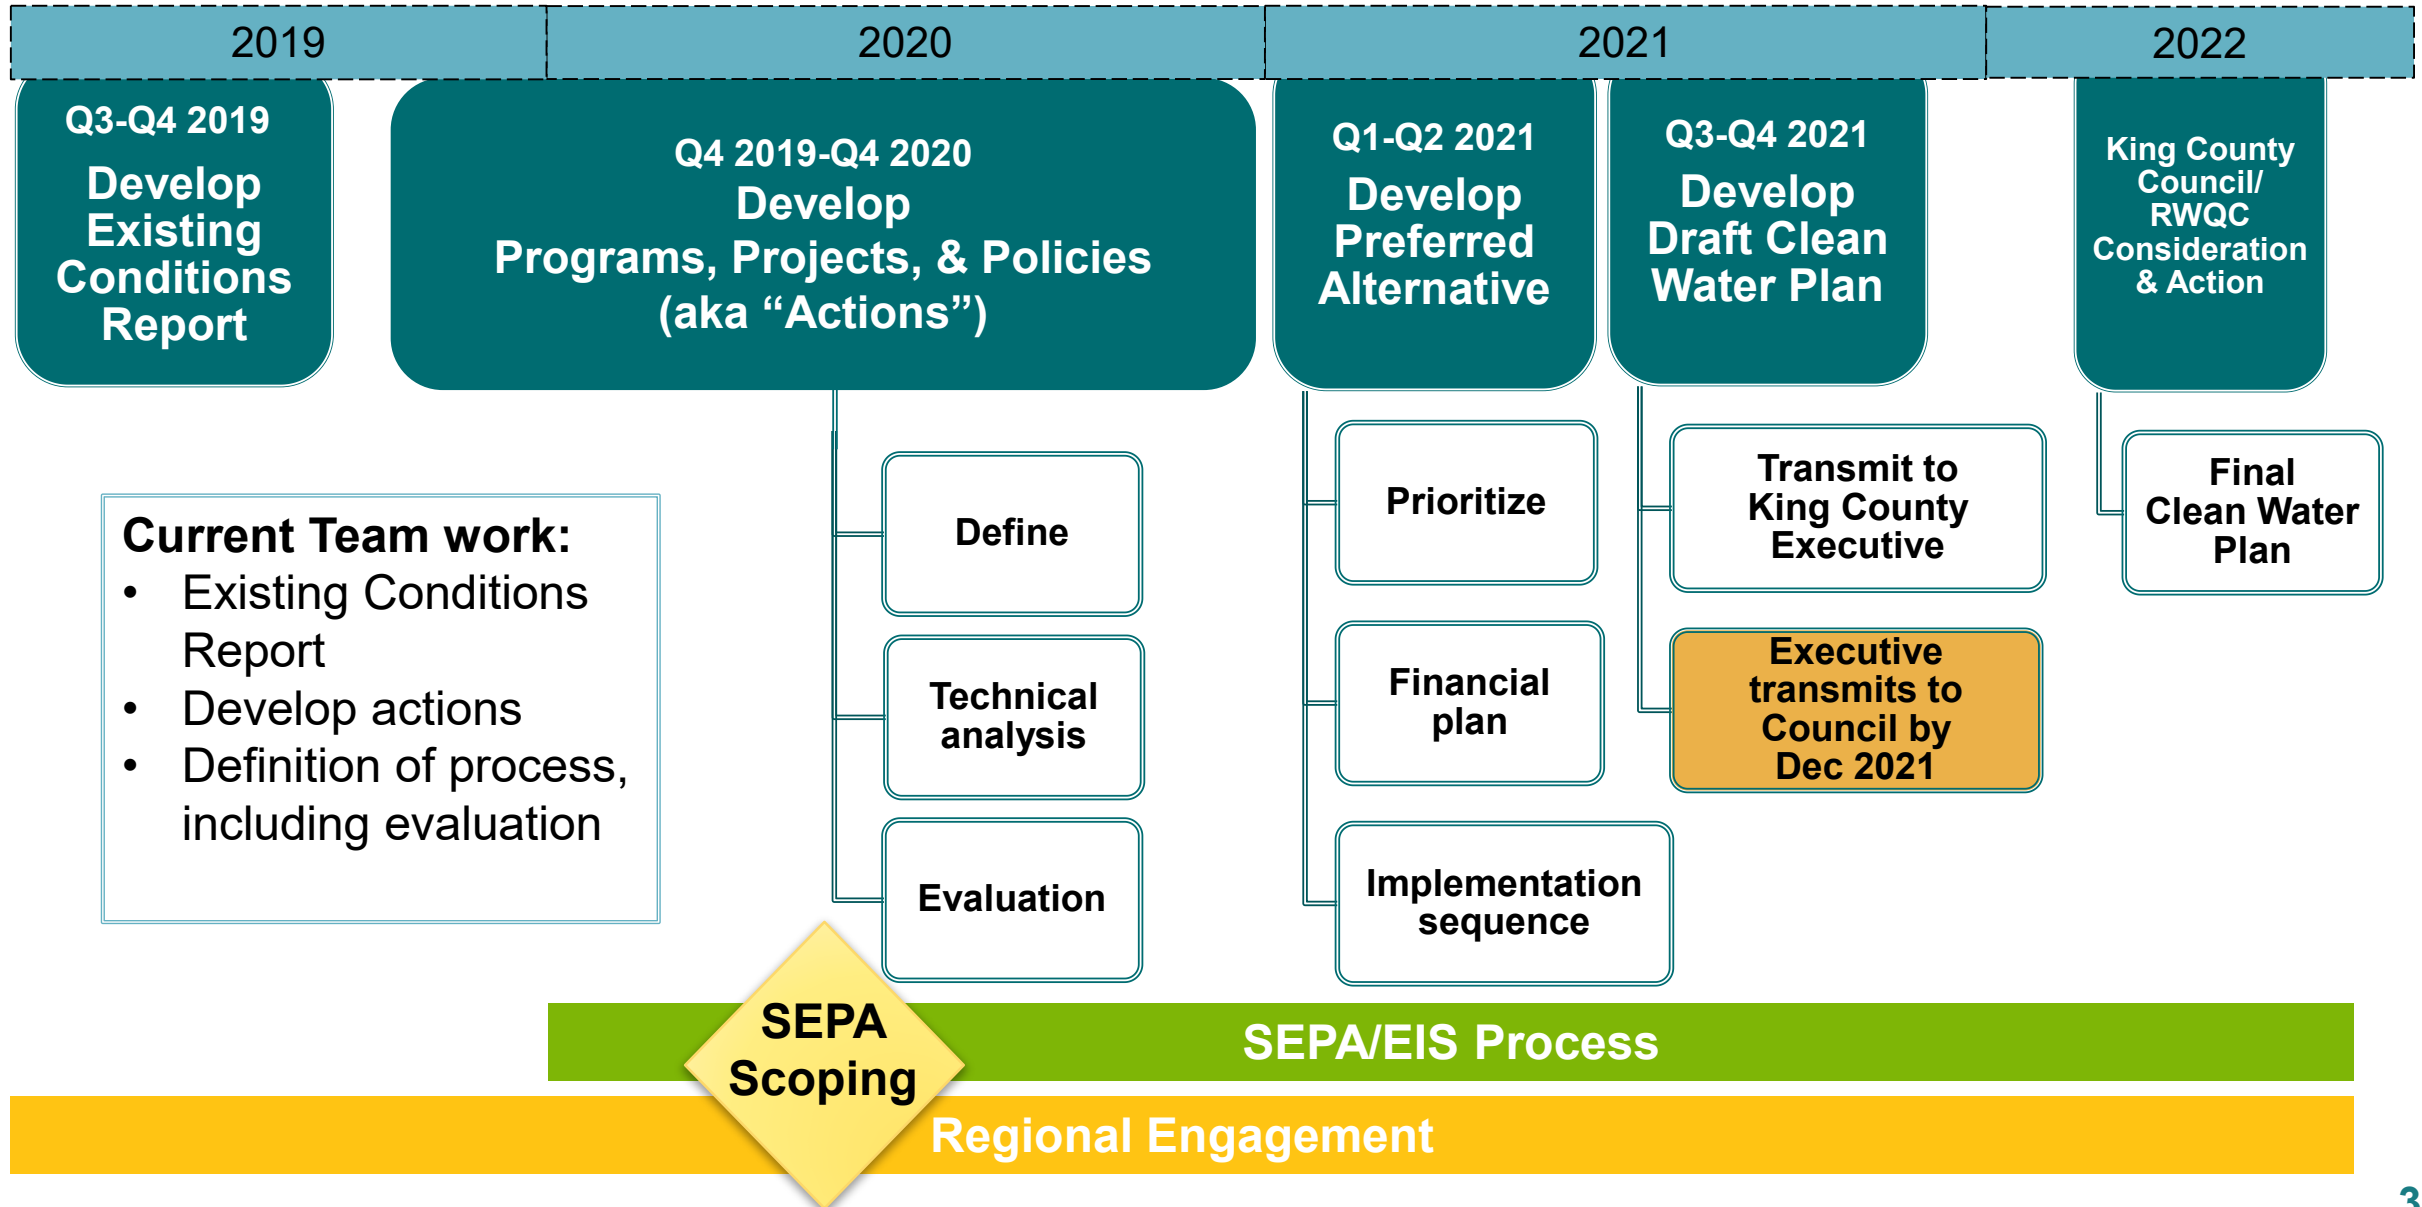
| 2019 | 2020 | 2021 | 2022 |
|---|---|---|---|

Q3-Q4 2019
Develop Existing Conditions Report

Q4 2019-Q4 2020
Develop Programs, Projects, & Policies (aka “Actions”)

Q1-Q2 2021
Develop Preferred Alternative

Q3-Q4 2021
Develop Draft Clean Water Plan

King County Council/ RWQC Consideration & Action

Current Team work:
• Existing Conditions Report
• Develop actions
• Definition of process, including evaluation

Define

Technical analysis

Evaluation

Prioritize

Financial plan

Implementation sequence

Transmit to King County Executive

Executive transmits to Council by Dec 2021

Final Clean Water Plan

SEPA Scoping

SEPA/EIS Process

Regional Engagement

3